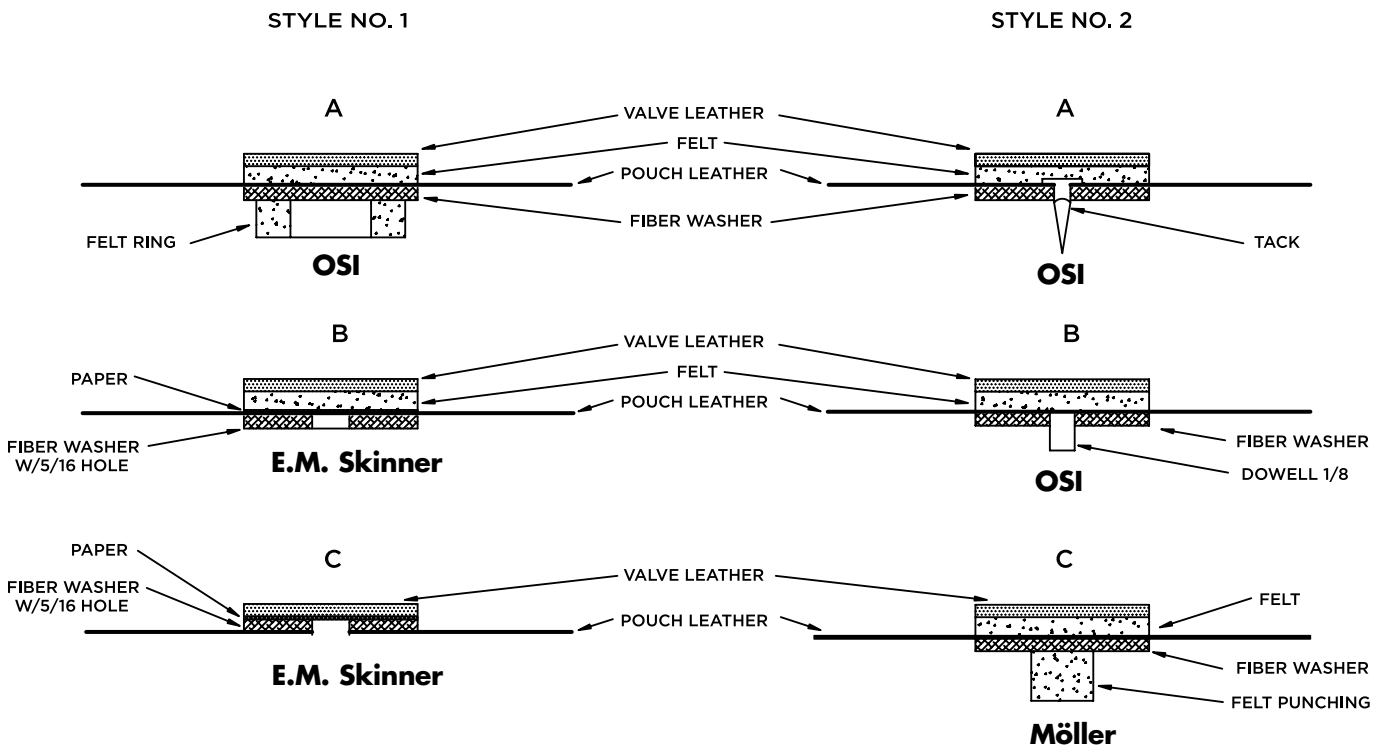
STYLE NO. 1

STYLE NO. 2

A

A

VALVE LEATHER

FELT

POUCH LEATHER

FIBER WASHER

FELT RING

TACK

OSI

OSI

B

B

VALVE LEATHER

PAPER

FELT

POUCH LEATHER

FIBER WASHER W/5/16 HOLE

FIBER WASHER

E.M. Skinner

DOWELL 1/8

OSI

C

C

PAPER

VALVE LEATHER

FIBER WASHER W/5/16 HOLE

FELT

POUCH LEATHER

E.M. Skinner

FIBER WASHER

FELT PUNCHING

Möller